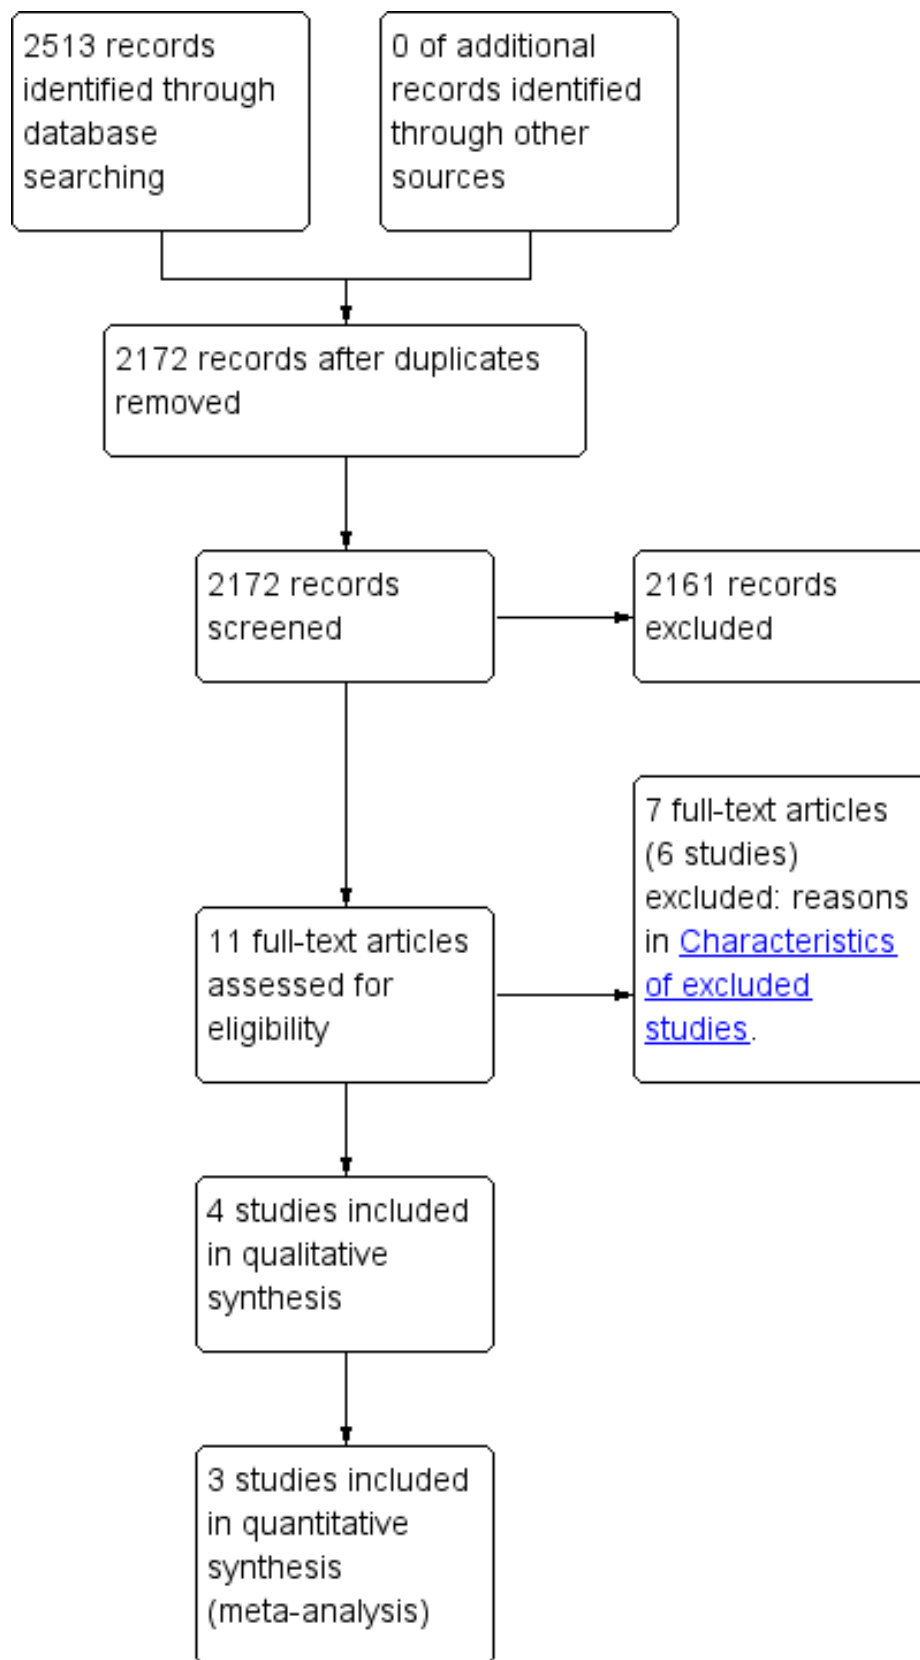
2513 records identified through database searching

0 of additional records identified through other sources

2172 records after duplicates removed

2172 records screened

2161 records excluded

7 full-text articles (6 studies) excluded: reasons in Characteristics of excluded studies.

11 full-text articles assessed for eligibility

4 studies included in qualitative synthesis

3 studies included in quantitative synthesis (meta-analysis)